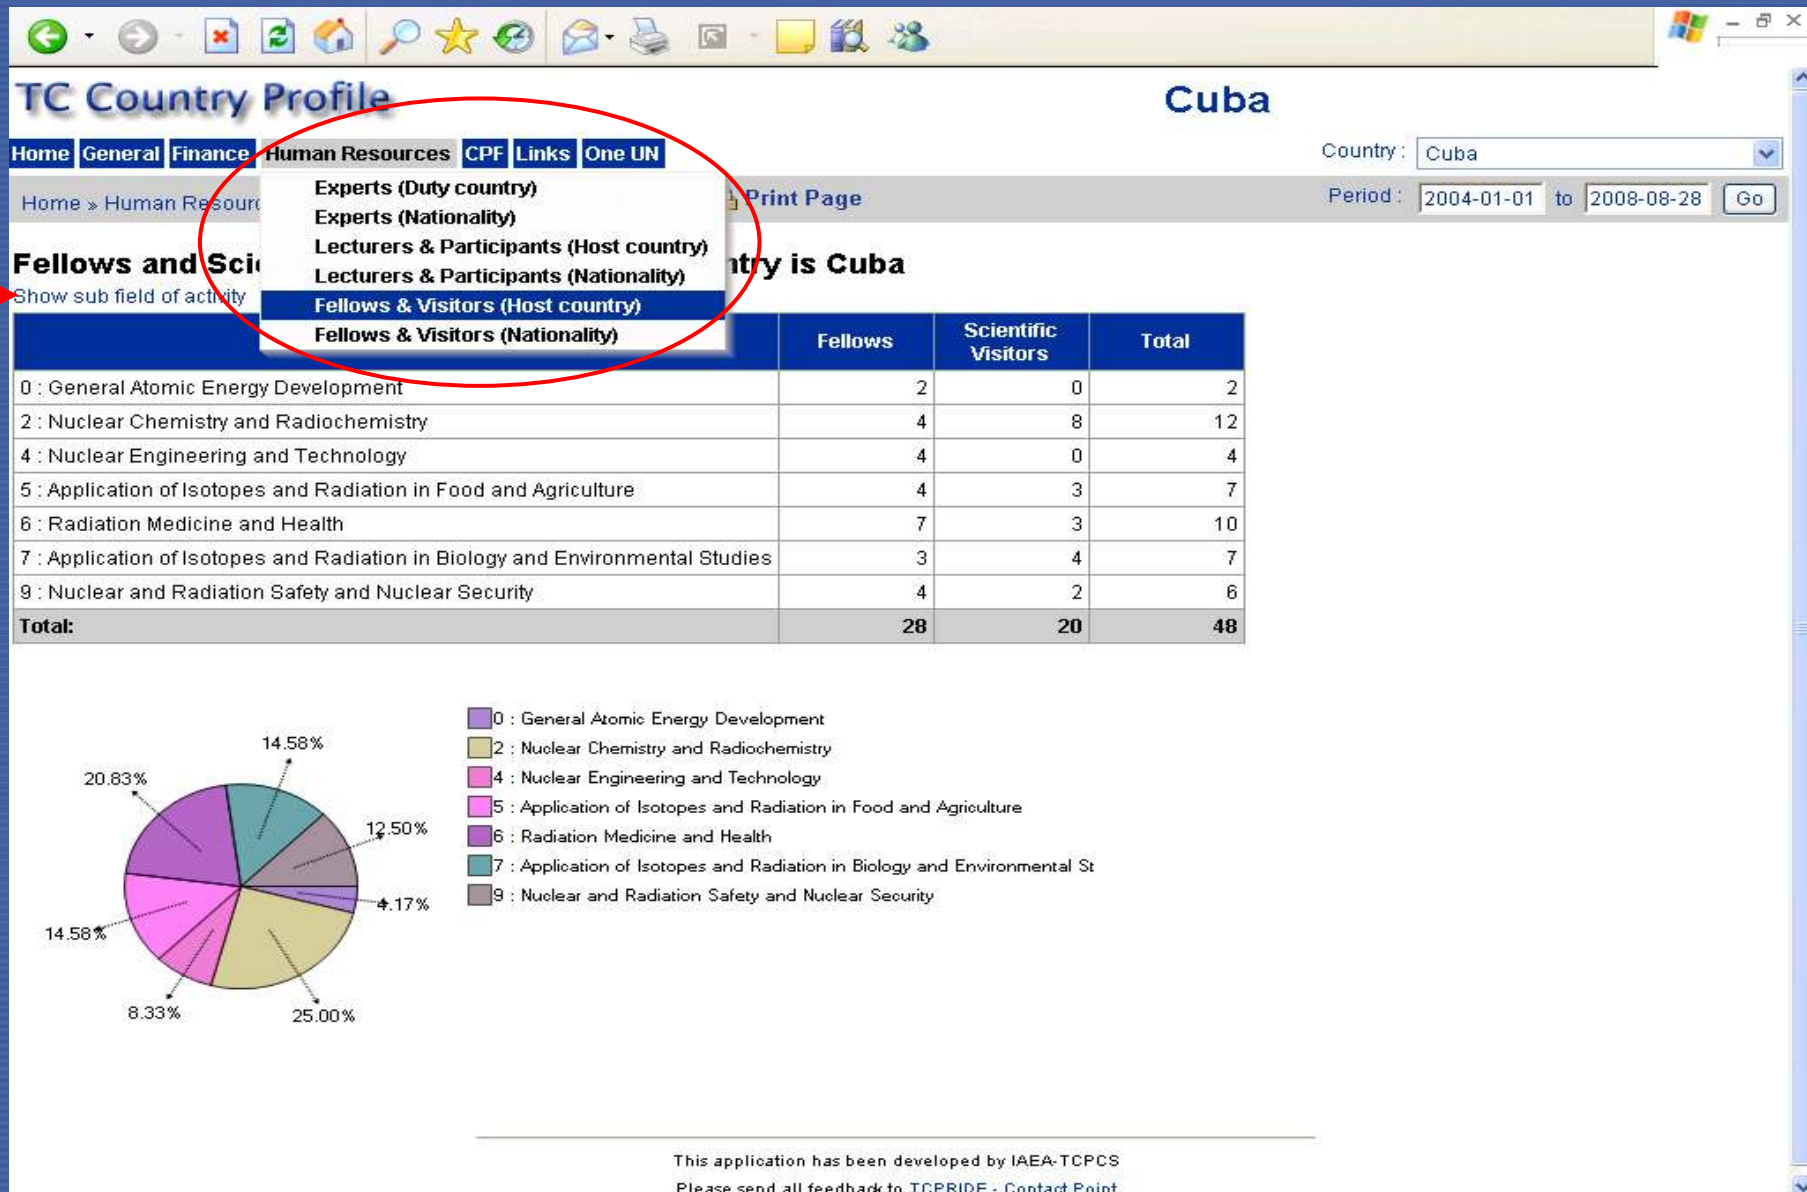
TC Country Profile

Cuba

Home General Finance Human Resources CPF Links One UN

Country : Cuba

Home » Human Resourc

Experts (Duty country)
Experts (Nationality)
Lecturers & Participants (Host country)
Lecturers & Participants (Nationality)
Fellows & Visitors (Host country)
Fellows & Visitors (Nationality)

Print Page

Period : 2004-01-01 to 2008-08-28 Go

Fellows and Sci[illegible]try is Cuba

Show sub field of activity

| | Fellows | Scientific Visitors | Total |
|---|---|---|---|
| 0 : General Atomic Energy Development | 2 | 0 | 2 |
| 2 : Nuclear Chemistry and Radiochemistry | 4 | 8 | 12 |
| 4 : Nuclear Engineering and Technology | 4 | 0 | 4 |
| 5 : Application of Isotopes and Radiation in Food and Agriculture | 4 | 3 | 7 |
| 6 : Radiation Medicine and Health | 7 | 3 | 10 |
| 7 : Application of Isotopes and Radiation in Biology and Environmental Studies | 3 | 4 | 7 |
| 9 : Nuclear and Radiation Safety and Nuclear Security | 4 | 2 | 6 |
| Total: | 28 | 20 | 48 |

14.58%
20.83%
12.50%
4.17%
14.58%
8.33%
25.00%

0 : General Atomic Energy Development
2 : Nuclear Chemistry and Radiochemistry
4 : Nuclear Engineering and Technology
5 : Application of Isotopes and Radiation in Food and Agriculture
6 : Radiation Medicine and Health
7 : Application of Isotopes and Radiation in Biology and Environmental St
9 : Nuclear and Radiation Safety and Nuclear Security

This application has been developed by IAEA-TCPCS
Please send all feedback to TCPRIDE - Contact Point